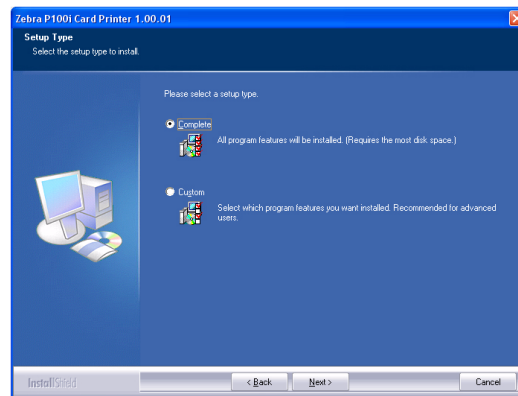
Zebra P100i Card Printer 1.00.01

Setup Type
Select the setup type to install.

Please select a setup type.

Complete
All program features will be installed. (Requires the most disk space.)

Custom
Select which program features you want installed. Recommended for advanced users.

InstallShield

< Back
Next >
Cancel